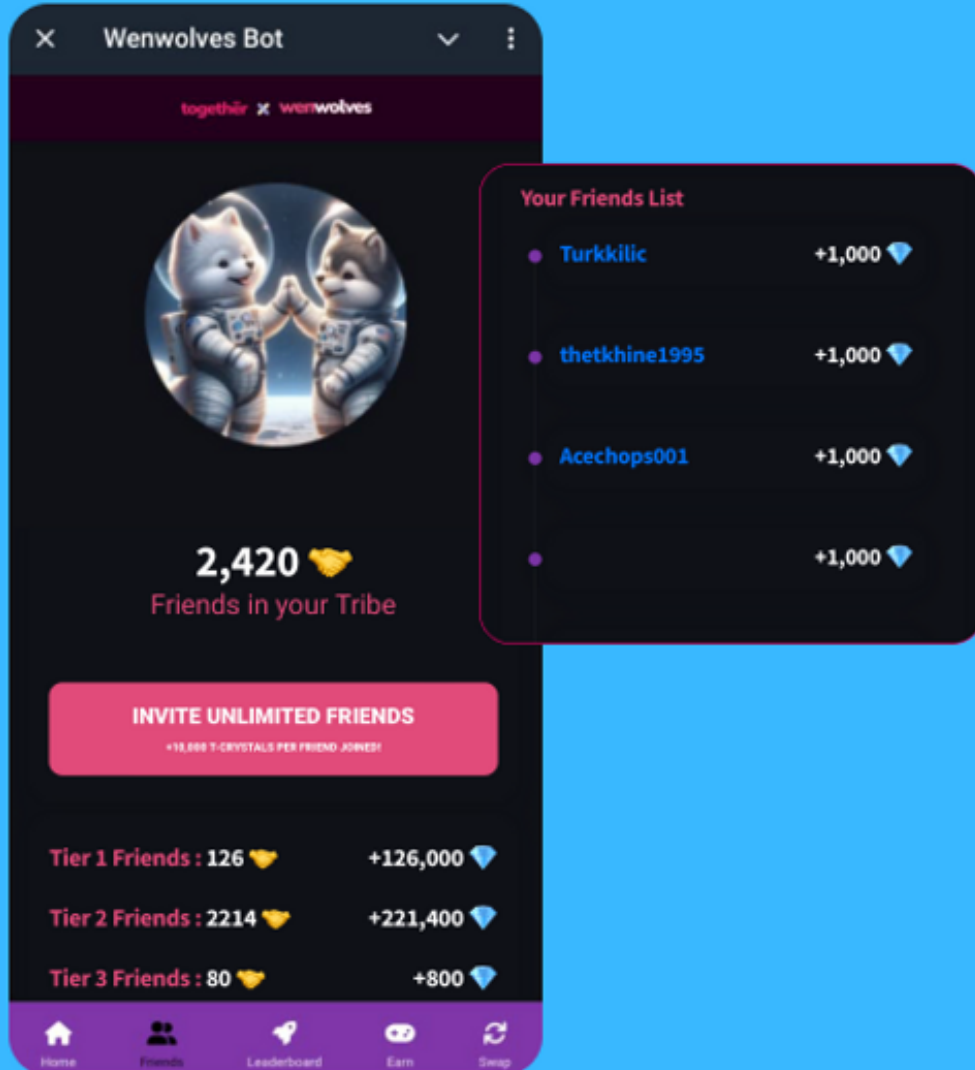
Wenwolves Bot

togethir × wenwolves

2,420 🤝
Friends in your Tribe

INVITE UNLIMITED FRIENDS
+10,000 T-CRYSTALS PER FRIEND JOINED!

Tier 1 Friends : 126 🤝 +126,000 💎

Tier 2 Friends : 2214 🤝 +221,400 💎

Tier 3 Friends : 80 🤝 +800 💎

Home Friends Leaderboard Earn Swap

Your Friends List

Turkkilic +1,000 💎

thetkhine1995 +1,000 💎

Acechops001 +1,000 💎

+1,000 💎